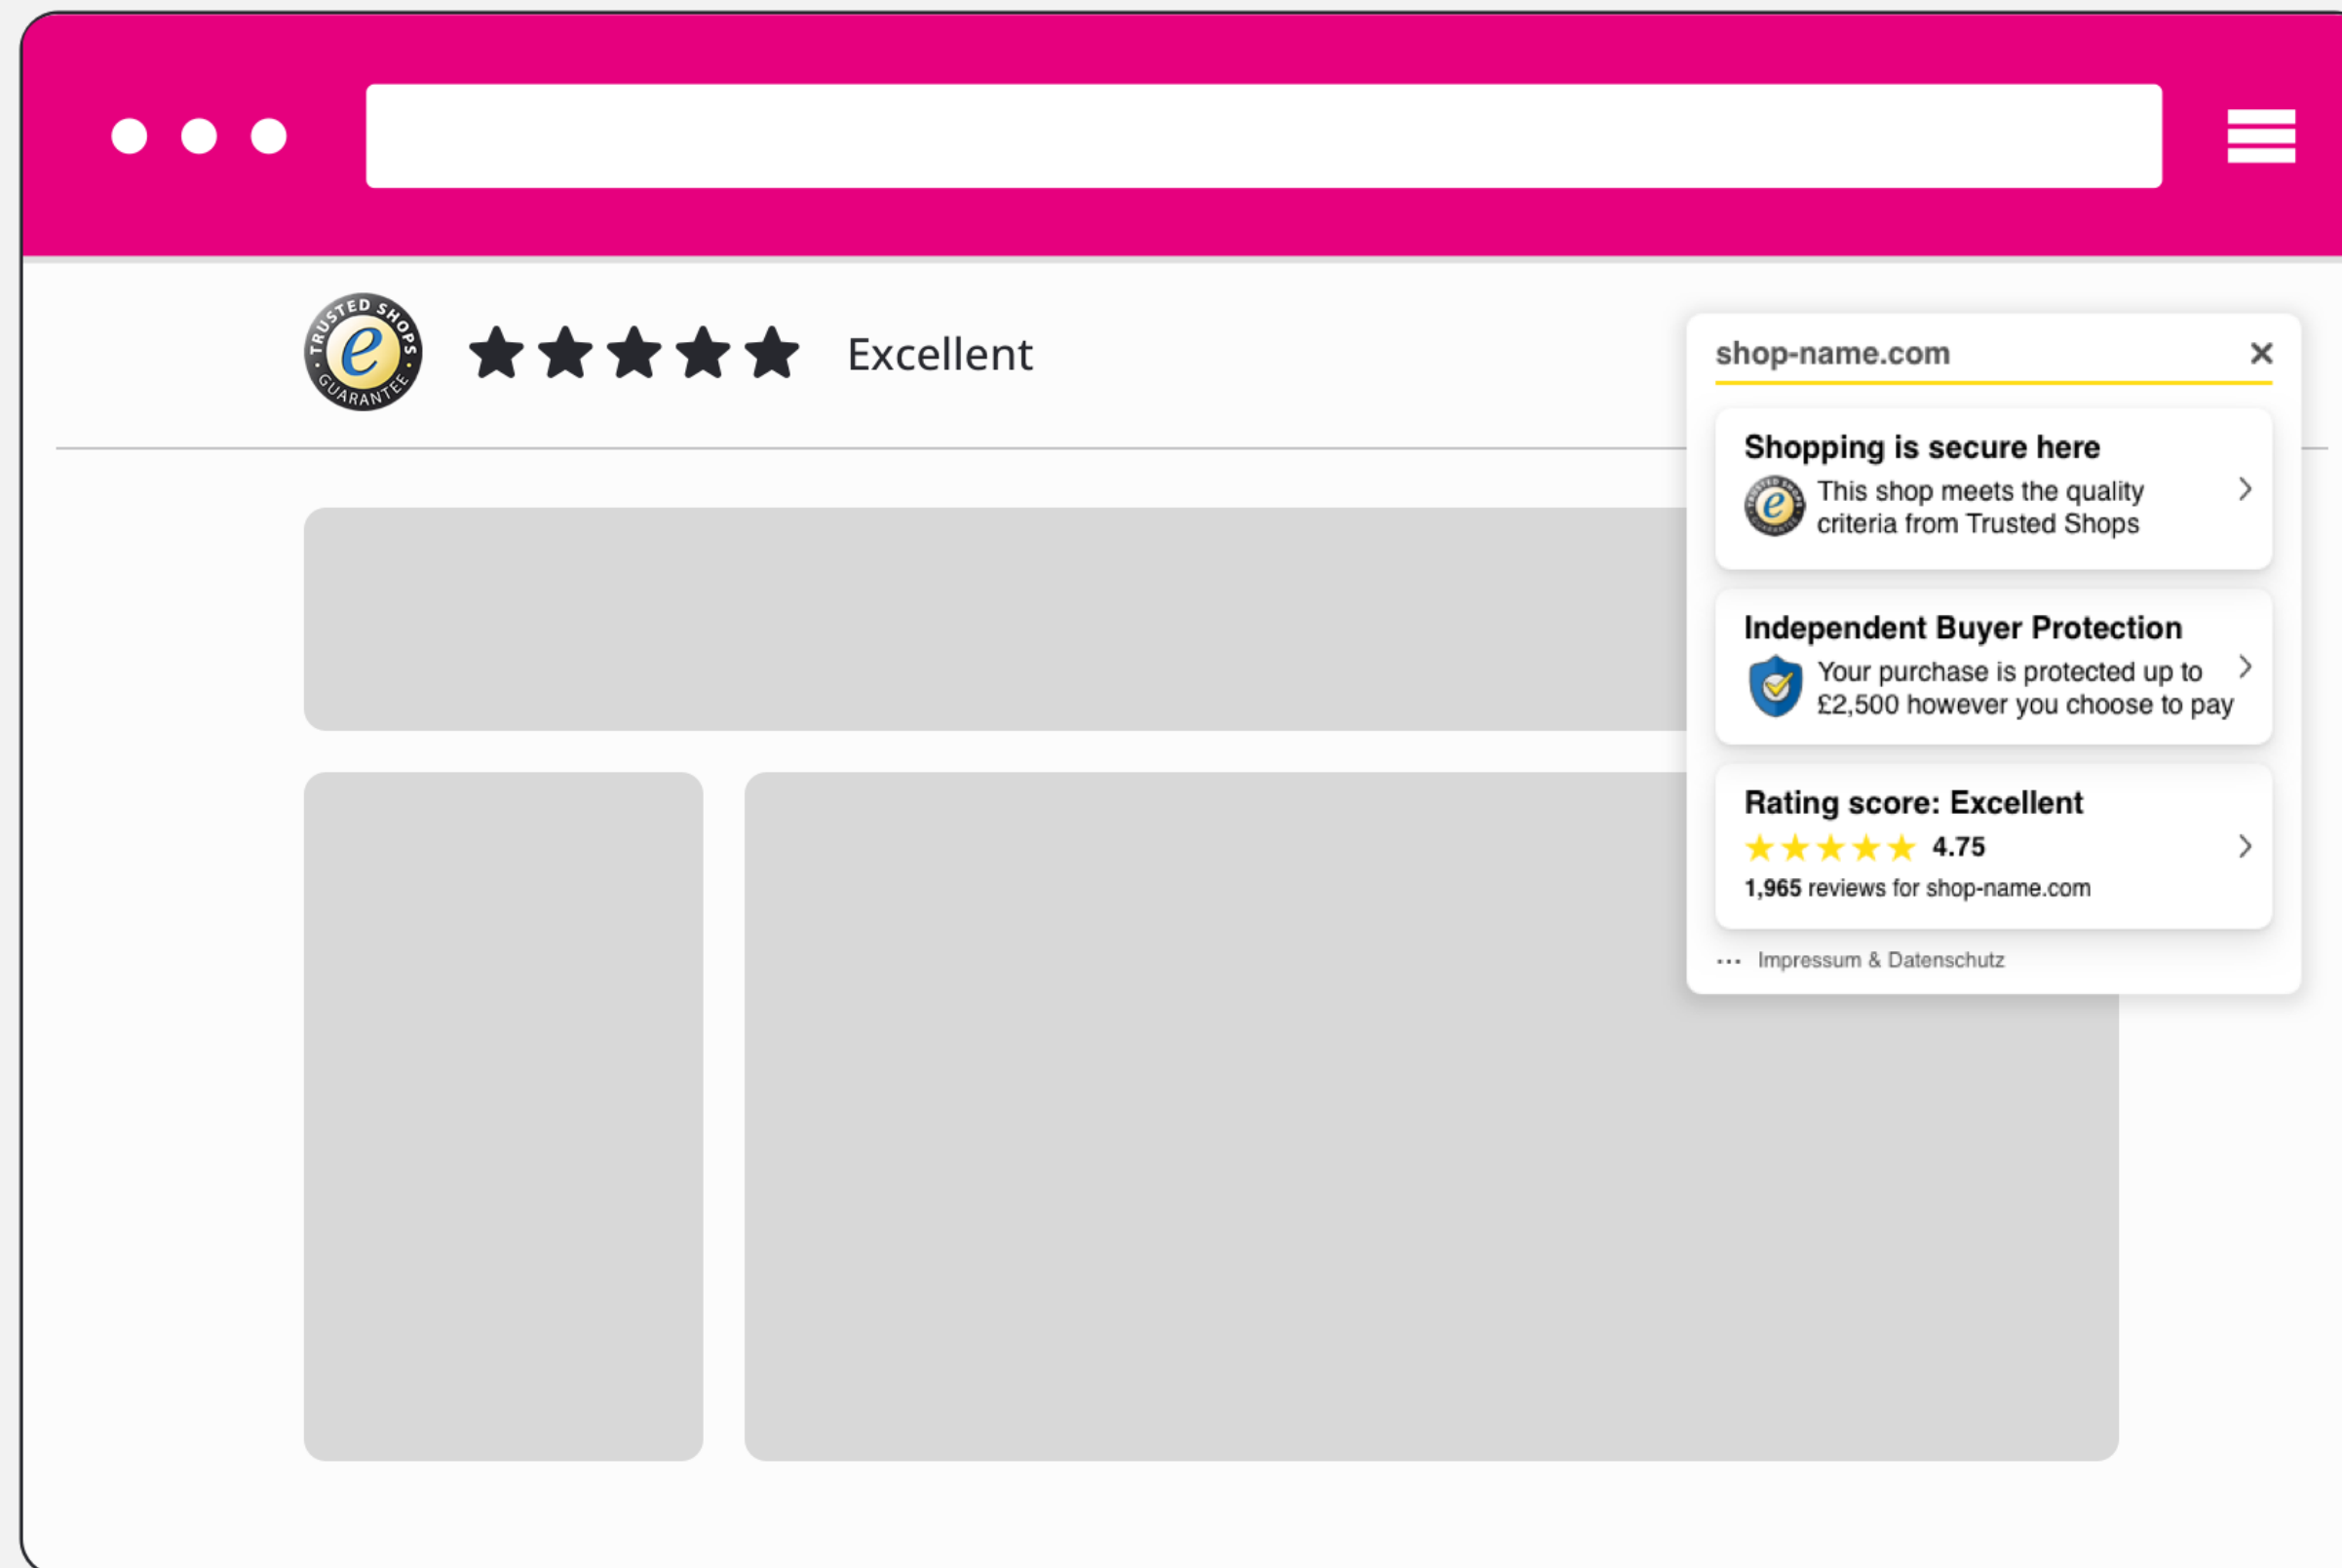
TRUSTED SHOPS GUARANTEE

Excellent

shop-name.com

Shopping is secure here

This shop meets the quality criteria from Trusted Shops

Independent Buyer Protection

Your purchase is protected up to £2,500 however you choose to pay

Rating score: Excellent

4.75

1,965 reviews for shop-name.com

Impressum & Datenschutz